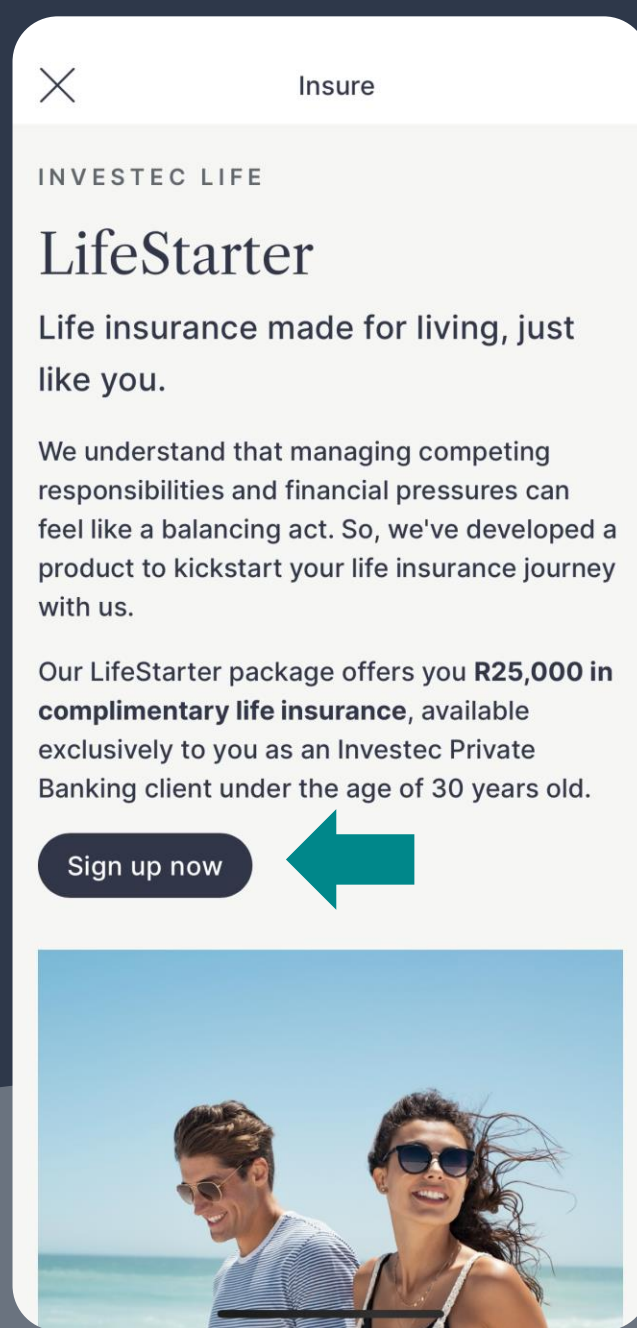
Insure

INVESTEC LIFE

LifeStarter

Life insurance made for living, just like you.

We understand that managing competing responsibilities and financial pressures can feel like a balancing act. So, we've developed a product to kickstart your life insurance journey with us.

Our LifeStarter package offers you **R25,000 in complimentary life insurance**, available exclusively to you as an Investec Private Banking client under the age of 30 years old.

Sign up now